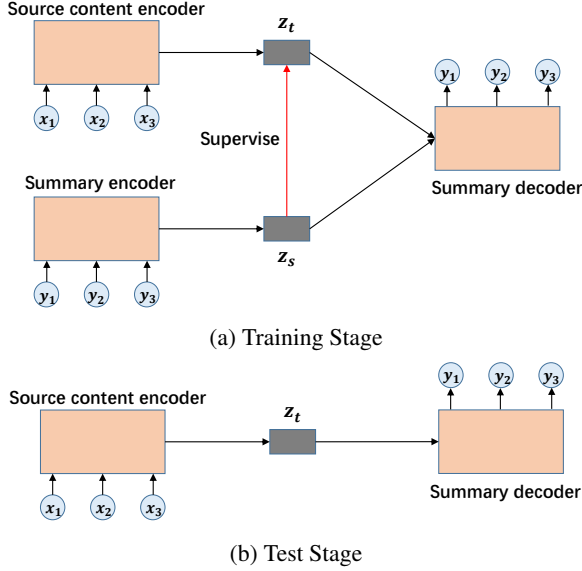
Source content encoder

$z_t$

$y_1$ $y_2$ $y_3$

Supervise

$x_1$ $x_2$ $x_3$

Summary encoder

Summary decoder

$z_s$

$y_1$ $y_2$ $y_3$

(a) Training Stage

Source content encoder

$z_t$

$y_1$ $y_2$ $y_3$

Summary decoder

$x_1$ $x_2$ $x_3$

(b) Test Stage